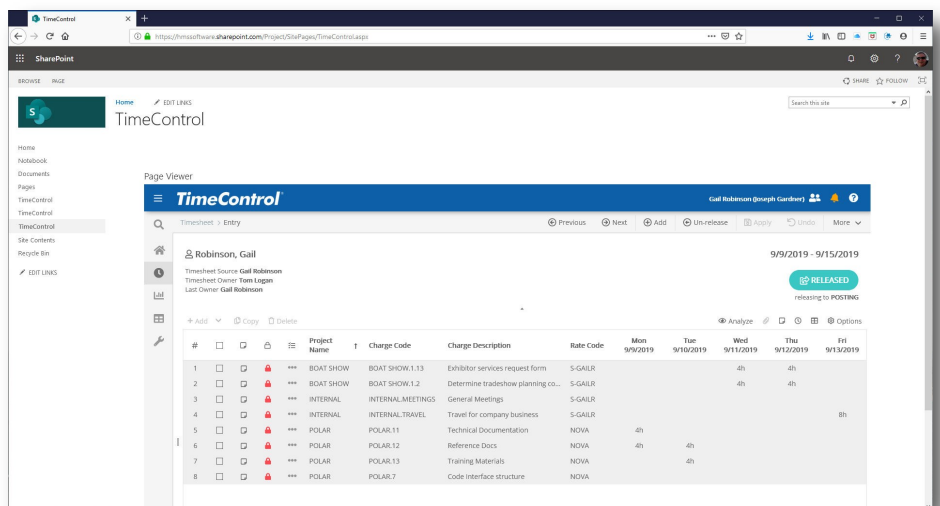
TimeControl ×

https://hmssoftware.sharepoint.com/Project/SitePages/TimeControl.aspx

SharePoint

BROWSE PAGE

SHARE FOLLOW

Home EDIT LINKS

TimeControl

Search this site

Home
Notebook
Documents
Pages
TimeControl
TimeControl
TimeControl
Site Contents
Recycle Bin
EDIT LINKS

Page Viewer

TimeControl

Gail Robinson (Joseph Gardner)

Timesheet > Entry

Previous Next Add Un-release Apply Undo More

Robinson, Gail

9/9/2019 - 9/15/2019

Timesheet Source Gail Robinson
Timesheet Owner Tom Logan
Last Owner Gail Robinson

RELEASED

releasing to POSTING

+ Add Copy Delete

Analyze Options

| # | | | | | Project Name | Charge Code | Charge Description | Rate Code | Mon 9/9/2019 | Tue 9/10/2019 | Wed 9/11/2019 | Thu 9/12/2019 | Fri 9/13/2019 |
|---|---|---|---|---|---|---|---|---|---|---|---|---|---|
| 1 | | | | *** | BOAT SHOW | BOAT SHOW.1.13 | Exhibitor services request form | S-GAILR | | | 4h | 4h | |
| 2 | | | | *** | BOAT SHOW | BOAT SHOW.1.2 | Determine tradeshow planning co... | S-GAILR | | | 4h | 4h | |
| 3 | | | | *** | INTERNAL | INTERNAL.MEETINGS | General Meetings | S-GAILR | | | | | |
| 4 | | | | *** | INTERNAL | INTERNAL.TRAVEL | Travel for company business | S-GAILR | | | | | 8h |
| 5 | | | | *** | POLAR | POLAR.11 | Technical Documentation | NOVA | 4h | | | | |
| 6 | | | | *** | POLAR | POLAR.12 | Reference Docs | NOVA | 4h | 4h | | | |
| 7 | | | | *** | POLAR | POLAR.13 | Training Materials | NOVA | | 4h | | | |
| 8 | | | | *** | POLAR | POLAR.7 | Code interface structure | NOVA | | | | | |